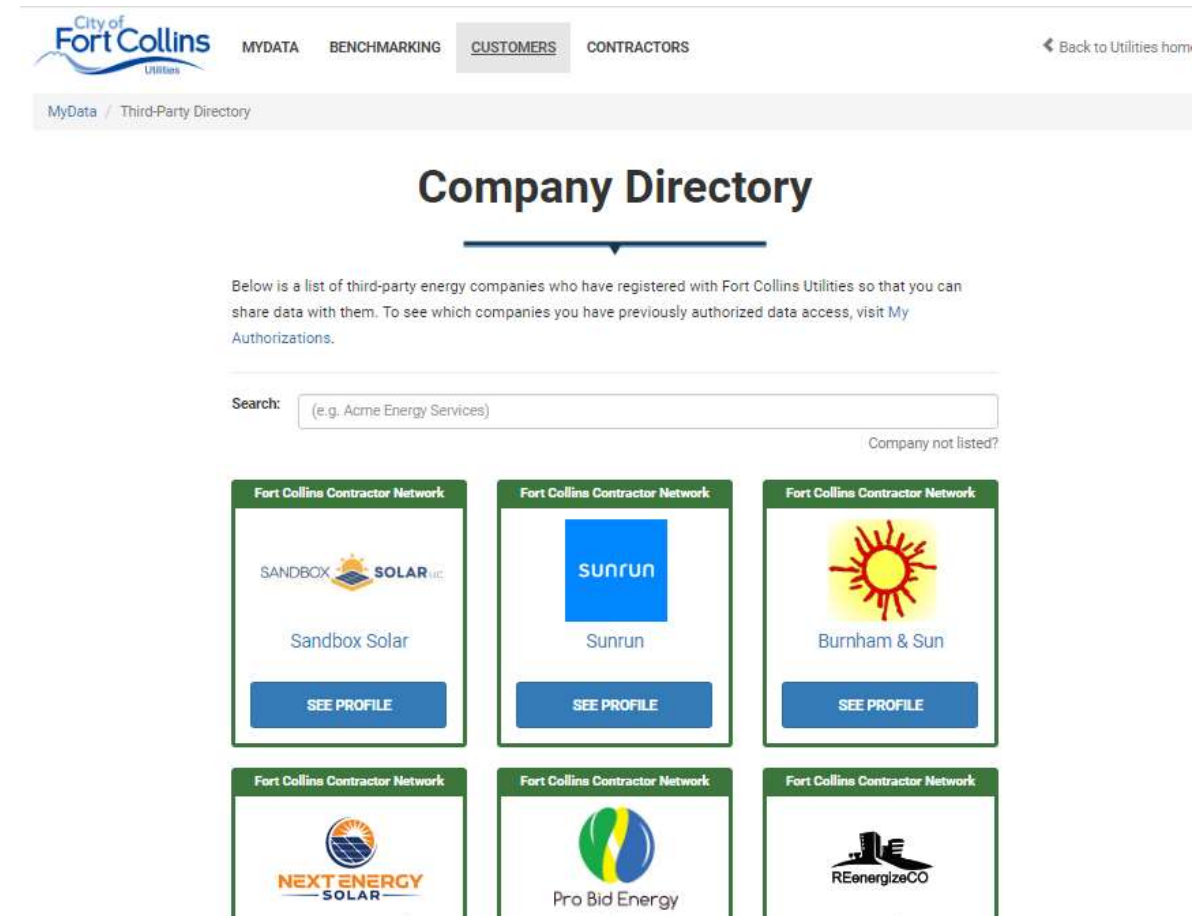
City of Fort Collins Utilities

MYDATA BENCHMARKING CUSTOMERS CONTRACTORS

Back to Utilities hom

MyData / Third-Party Directory

Company Directory

Below is a list of third-party energy companies who have registered with Fort Collins Utilities so that you can share data with them. To see which companies you have previously authorized data access, visit My Authorizations.

Search: (e.g. Acme Energy Services)

Company not listed?

Fort Collins Contractor Network

SANDBOX SOLAR LLC

Sandbox Solar

SEE PROFILE

Fort Collins Contractor Network

sunrun

Sunrun

SEE PROFILE

Fort Collins Contractor Network

Burnham & Sun

SEE PROFILE

Fort Collins Contractor Network

NEXT ENERGY SOLAR

Fort Collins Contractor Network

Pro Bid Energy

Fort Collins Contractor Network

REenergizeCO